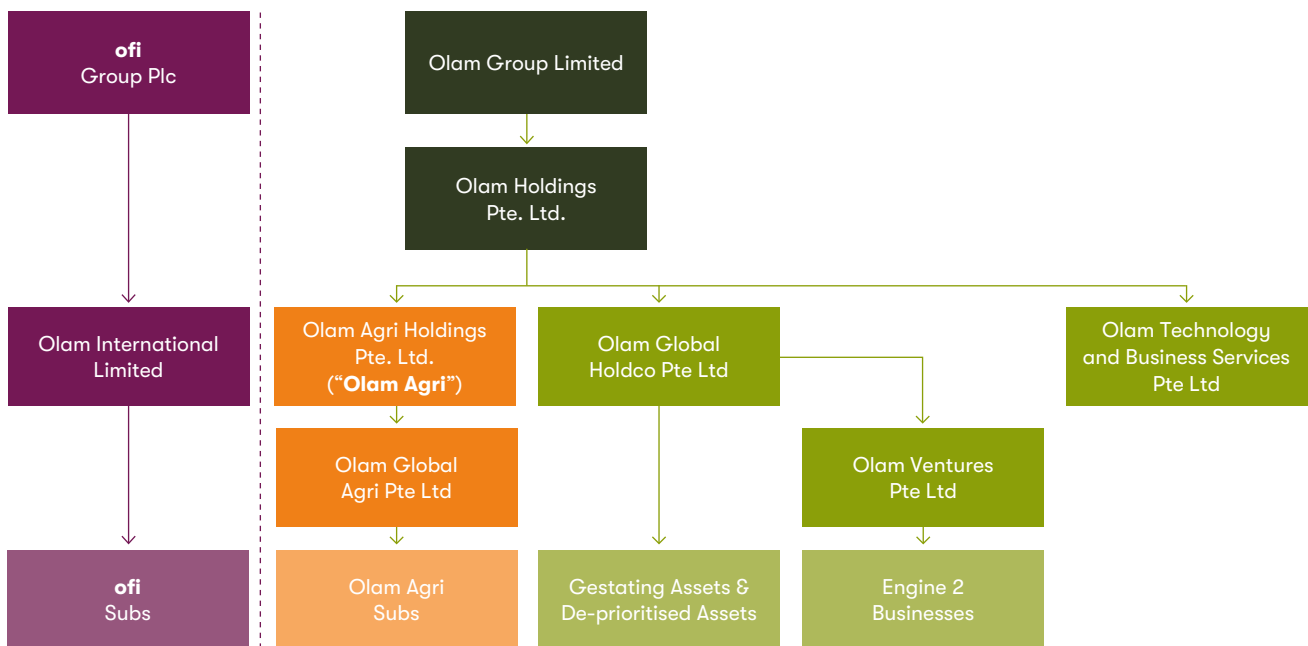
ofi
Group Plc

Olam International Limited

ofi
Subs

Olam Group Limited

Olam Holdings Pte. Ltd.

Olam Agri Holdings Pte. Ltd. ("Olam Agri")

Olam Global Agri Pte Ltd

Olam Agri Subs

Olam Global Holdco Pte Ltd

Gestating Assets & De-prioritised Assets

Olam Ventures Pte Ltd

Engine 2 Businesses

Olam Technology and Business Services Pte Ltd